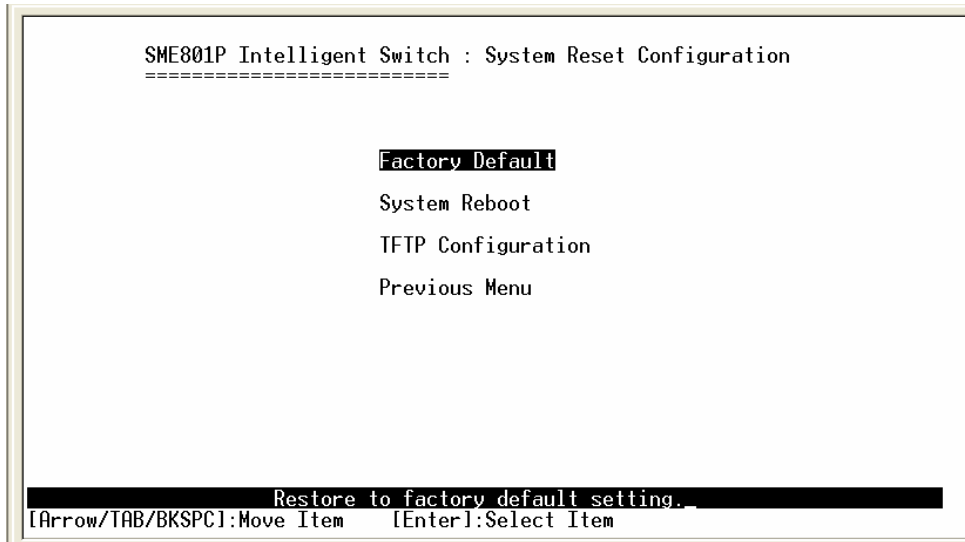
SME801P Intelligent Switch : System Reset Configuration
==========================

Factory Default

System Reboot

TFTP Configuration

Previous Menu

Restore to factory default setting._
[Arrow/TAB/BKSPC]:Move Item [Enter]:Select Item